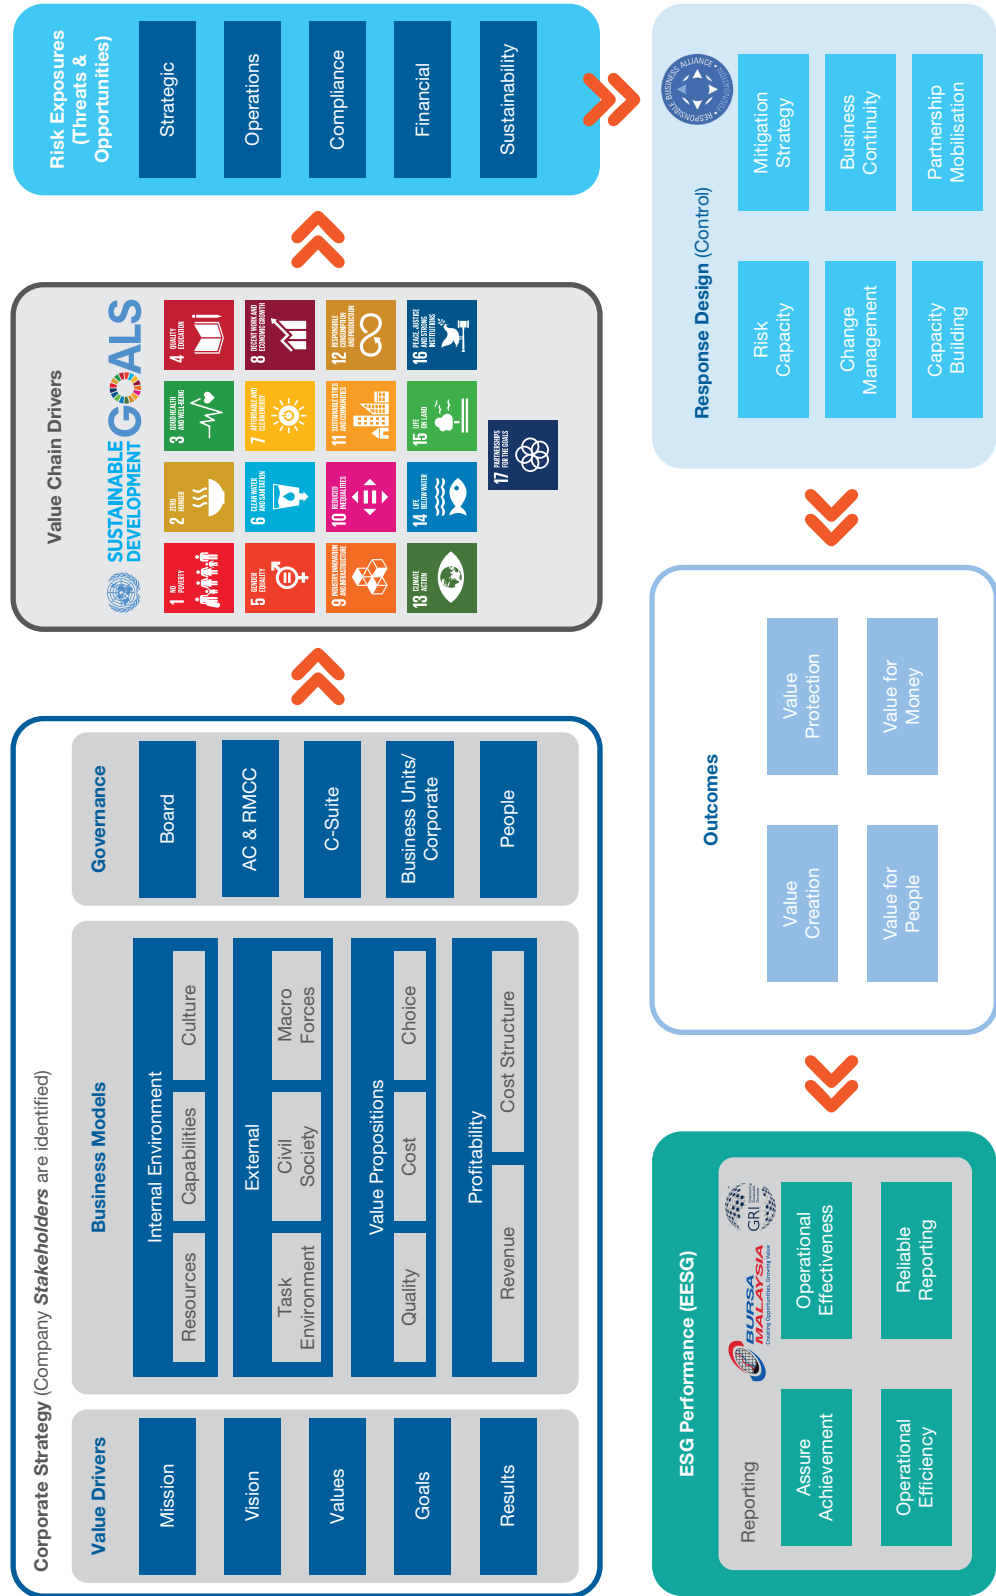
Corporate Strategy (Company Stakeholders are identified)

Value Drivers

Mission

Vision

Values

Goals

Results

Business Models

Internal Environment

Resources

Capabilities

Culture

External

Task Environment

Civil Society

Macro Forces

Value Propositions

Quality

Cost

Choice

Profitability

Revenue

Cost Structure

Governance

Board

AC & RMCC

C-Suite

Business Units/ Corporate

People

Value Chain Drivers

SUSTAINABLE DEVELOPMENT GOALS

1 NO POVERTY

2 ZERO HUNGER

3 GOOD HEALTH AND WELL-BEING

4 QUALITY EDUCATION

5 GENDER EQUALITY

6 CLEAN WATER AND SANITATION

7 AFFORDABLE AND CLEAN ENERGY

8 DECENT WORK AND ECONOMIC GROWTH

9 INDUSTRY, INNOVATION AND INFRASTRUCTURE

10 REDUCED INEQUALITIES

11 SUSTAINABLE CITIES AND COMMUNITIES

12 RESPONSIBLE CONSUMPTION AND PRODUCTION

13 CLIMATE ACTION

14 LIFE BELOW WATER

15 LIFE ON LAND

16 PEACE, JUSTICE AND STRONG INSTITUTIONS

17 PARTNERSHIPS FOR THE GOALS

Risk Exposures (Threats & Opportunities)

Strategic

Operations

Compliance

Financial

Sustainability

RESPONSIBLE BUSINESS ALLIANCE

Response Design (Control)

Risk Capacity

Mitigation Strategy

Change Management

Business Continuity

Capacity Building

Partnership Mobilisation

Outcomes

Value Creation

Value Protection

Value for People

Value for Money

ESG Performance (EESG)

Reporting

BURSA MALAYSIA

GRI

Assure Achievement

Operational Effectiveness

Operational Efficiency

Reliable Reporting